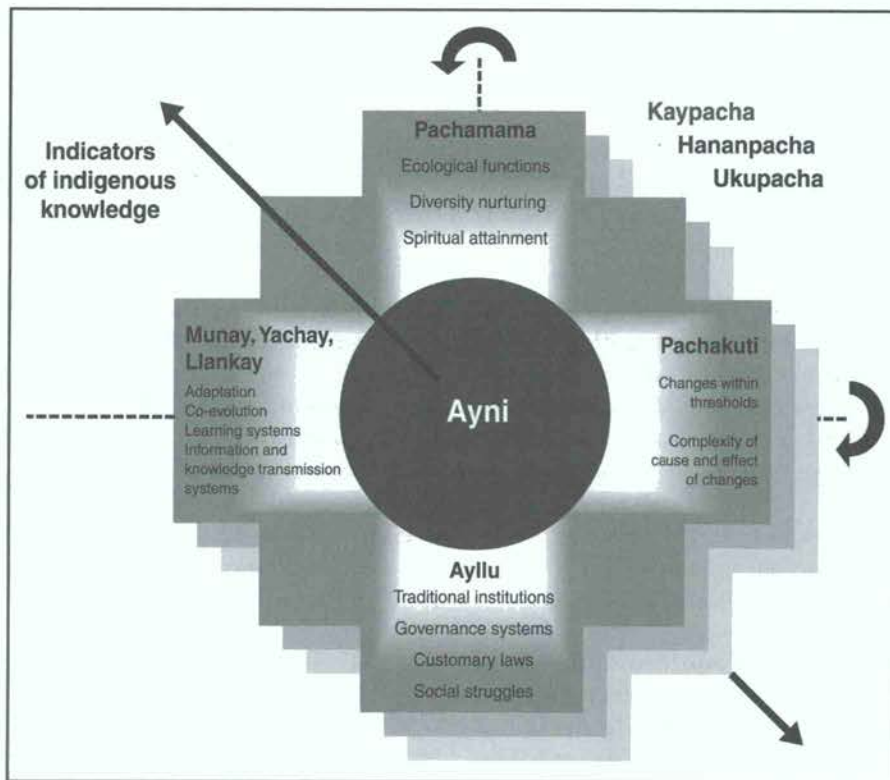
Indicators of indigenous knowledge

Pachamama
Ecological functions
Diversity nurturing
Spiritual attainment

Kaypacha
Hananpacha
Ukupacha

Munay, Yachay, Llankay
Adaptation
Co-evolution
Learning systems
Information and knowledge transmission systems

Ayni

Pachakuti
Changes within thresholds
Complexity of cause and effect of changes

Ayllu
Traditional institutions
Governance systems
Customary laws
Social struggles